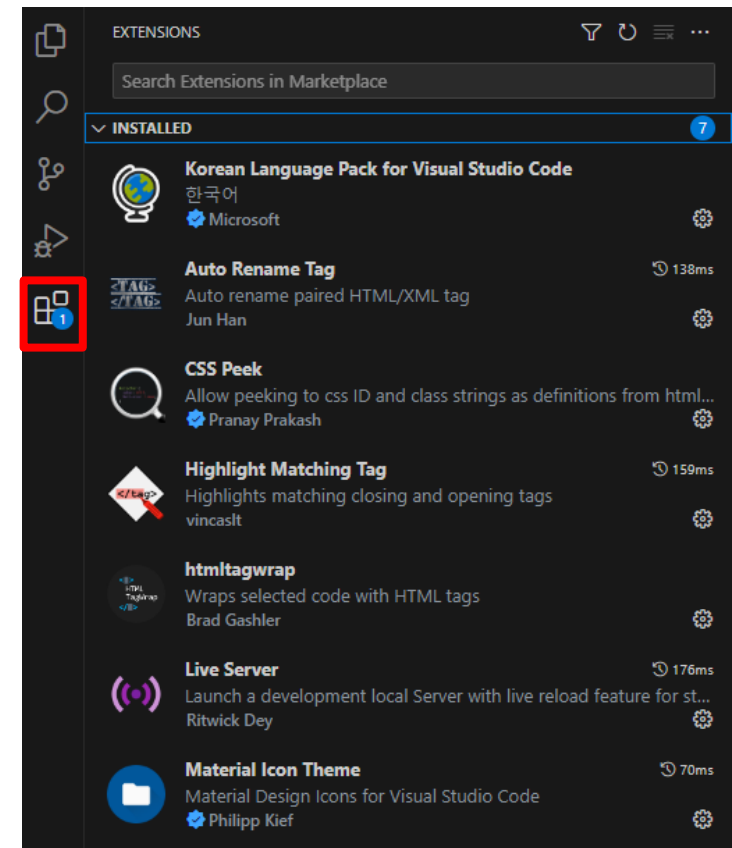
1

EXTENSIONS

Search Extensions in Marketplace

INSTALLED 7

Korean Language Pack for Visual Studio Code
한국어
Microsoft

<TAG>
</TAG>
Auto Rename Tag 138ms
Auto rename paired HTML/XML tag
Jun Han

CSS Peek
Allow peeking to css ID and class strings as definitions from html...
Pranay Prakash

</tag>
Highlight Matching Tag 159ms
Highlights matching closing and opening tags
vincaslt

HTML TagWrap
htmltagwrap
Wraps selected code with HTML tags
Brad Gashler

Live Server 176ms
Launch a development local Server with live reload feature for st...
Ritwick Dey

Material Icon Theme 70ms
Material Design Icons for Visual Studio Code
Philipp Kief